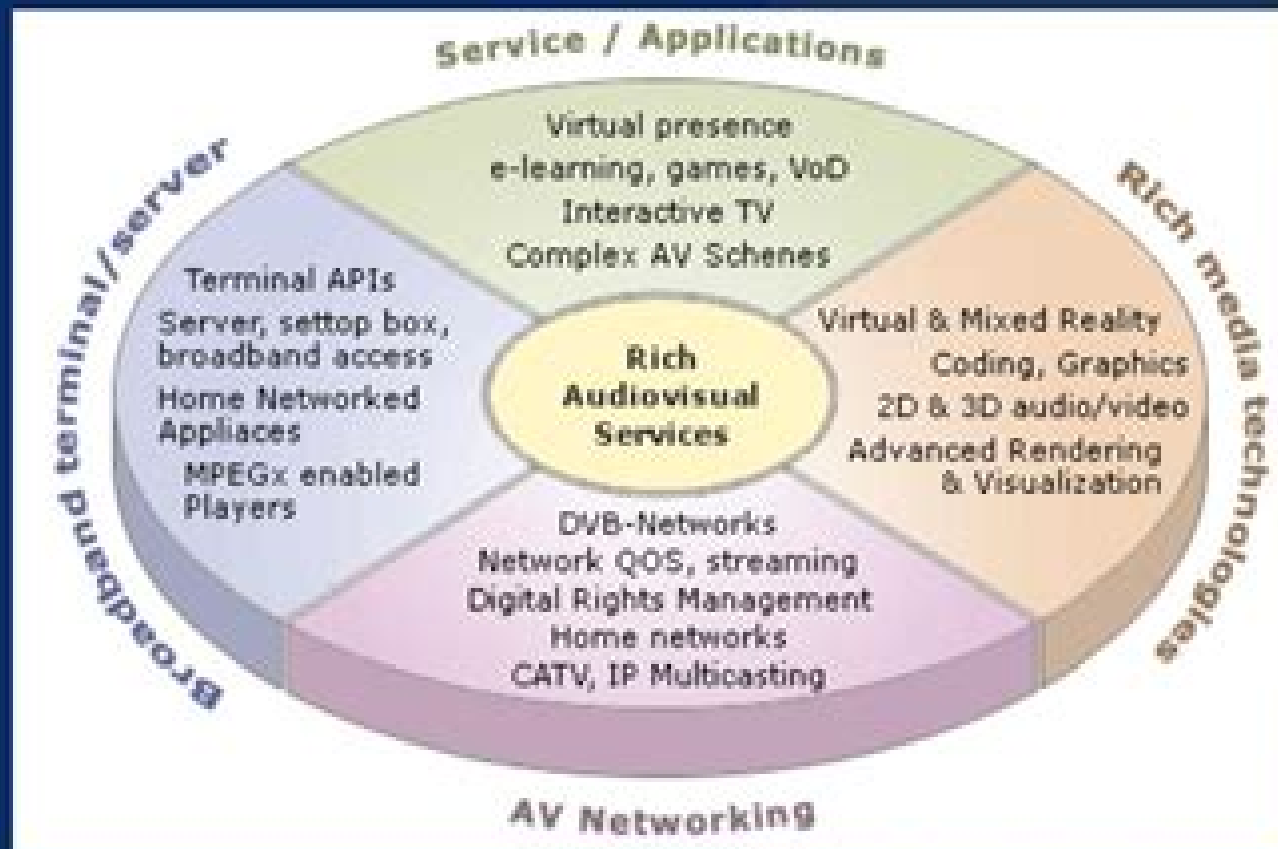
Service / Applications

Virtual presence
e-learning, games, VoD
Interactive TV
Complex AV Schenes

Broadband terminal/server

Terminal APIs
Server, settop box, broadband access
Home Networked Appliaces
MPEGx enabled Players

Rich Audiovisual Services

Rich media technologies

Virtual & Mixed Reality
Coding, Graphics
2D & 3D audio/video
Advanced Rendering & Visualization

DVB-Networks
Network QOS, streaming
Digital Rights Management
Home networks
CATV, IP Multicasting

AV Networking